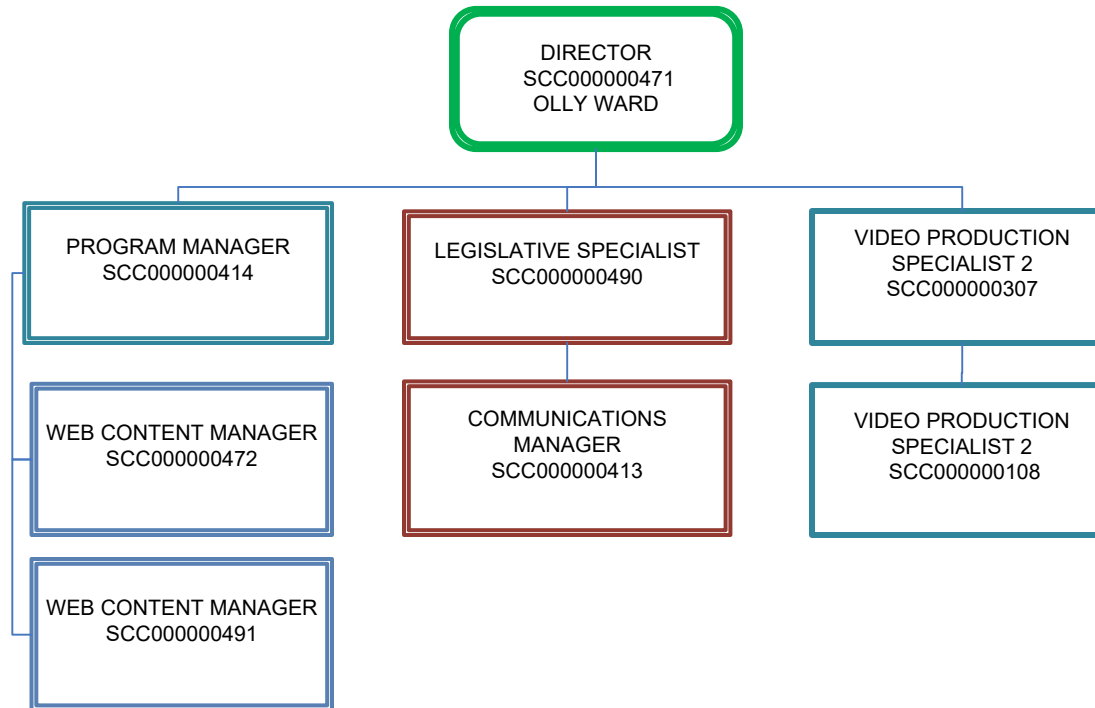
DIRECTOR
SCC000000471
OLLY WARD

PROGRAM MANAGER
SCC000000414

WEB CONTENT MANAGER
SCC000000472

WEB CONTENT MANAGER
SCC000000491

LEGISLATIVE SPECIALIST
SCC000000490

COMMUNICATIONS MANAGER
SCC000000413

VIDEO PRODUCTION SPECIALIST 2
SCC000000307

VIDEO PRODUCTION SPECIALIST 2
SCC000000108